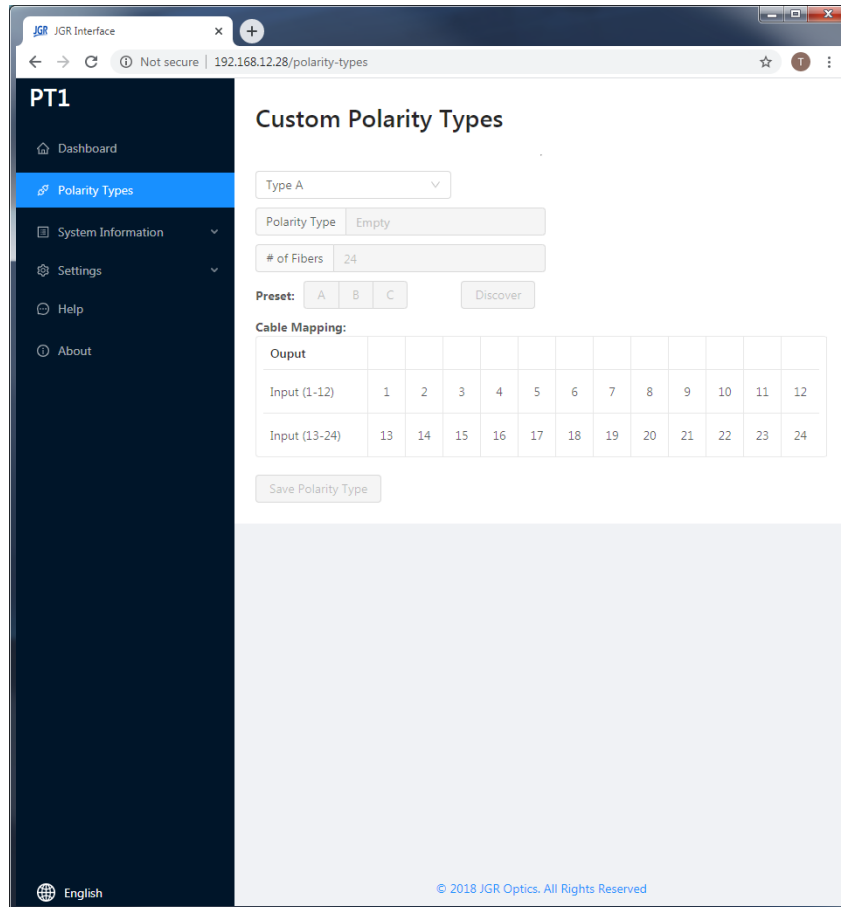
JGR JGR Interface ×

Not secure | 192.168.12.28/polarity-types

T

PT1

Dashboard

Polarity Types

System Information

Settings

Help

About

English

Custom Polarity Types

Type A

Polarity Type | Empty

# of Fibers | 24

Preset: A B C Discover

Cable Mapping:

| Ouput | | | | | | | | | | | | |
|---|---|---|---|---|---|---|---|---|---|---|---|---|
| Input (1-12) | 1 | 2 | 3 | 4 | 5 | 6 | 7 | 8 | 9 | 10 | 11 | 12 |
| Input (13-24) | 13 | 14 | 15 | 16 | 17 | 18 | 19 | 20 | 21 | 22 | 23 | 24 |

Save Polarity Type

© 2018 JGR Optics. All Rights Reserved